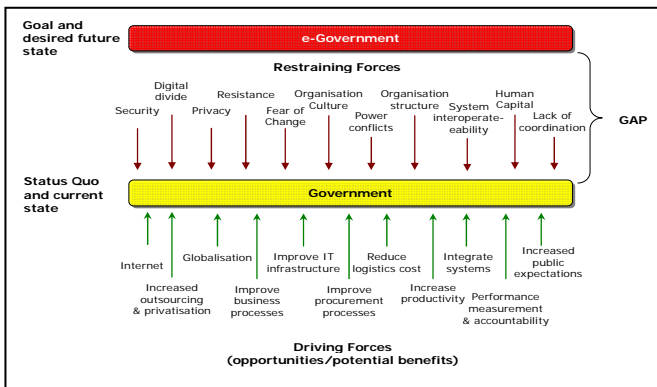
Goal and desired future state

e-Government

Restraining Forces

Security

Digital divide

Privacy

Resistance

Fear of Change

Organisation Culture

Power conflicts

Organisation structure

System interoperate-eability

Human Capital

Lack of coordination

GAP

Status Quo and current state

Government

Internet

Increased outsourcing & privatisation

Globalisation

Improve business processes

Improve IT infrastructure

Improve procurement processes

Reduce logistics cost

Increase productivity

Integrate systems

Performance measurement & accountability

Increased public expectations

Driving Forces (opportunities/potential benefits)